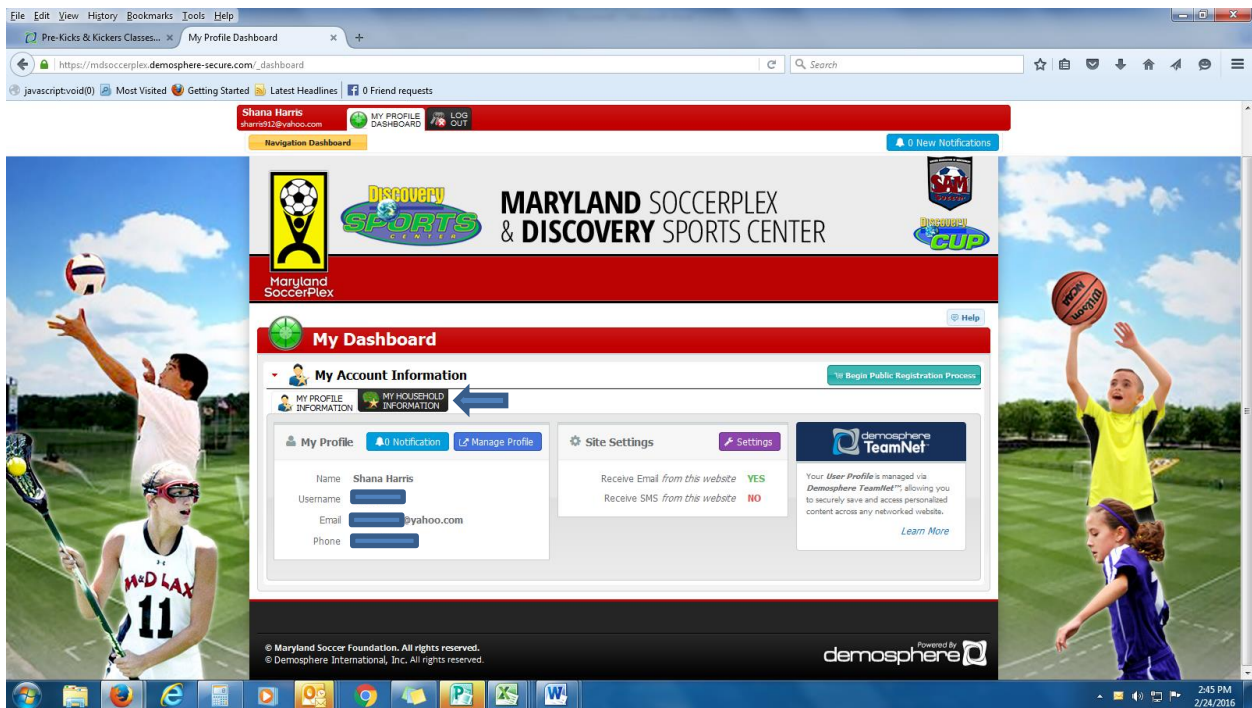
File Edit View History Bookmarks Tools Help

Pre-Kicks & Kickers Classes... × My Profile Dashboard × +

https://mdsoccerplex.demosphere-secure.com/_dashboard

Search

javascript:void(0) Most Visited Getting Started Latest Headlines 0 Friend requests

Shana Harris
sharris912@yahoo.com

MY PROFILE DASHBOARD

LOG OUT

Navigation Dashboard

0 New Notifications

Maryland SoccerPlex

DISCOVERY SPORTS CENTER

MARYLAND SOCCERPLEX
& DISCOVERY SPORTS CENTER

DISCOVERY CUP

Help

My Dashboard

My Account Information

Begin Public Registration Process

MY PROFILE INFORMATION

MY HOUSEHOLD INFORMATION

My Profile

0 Notification

Manage Profile

Name Shana Harris

Username

Email @yahoo.com

Phone

Site Settings

Settings

Receive Email from this website YES

Receive SMS from this website NO

demosphere TeamNet

Your User Profile is managed via Demosphere TeamNet™, allowing you to securely save and access personalized content across any networked website.

Learn More

© Maryland Soccer Foundation. All rights reserved.
© Demosphere International, Inc. All rights reserved.

Powered By demosphere

MDLAX 11

2:45 PM
2/24/2016